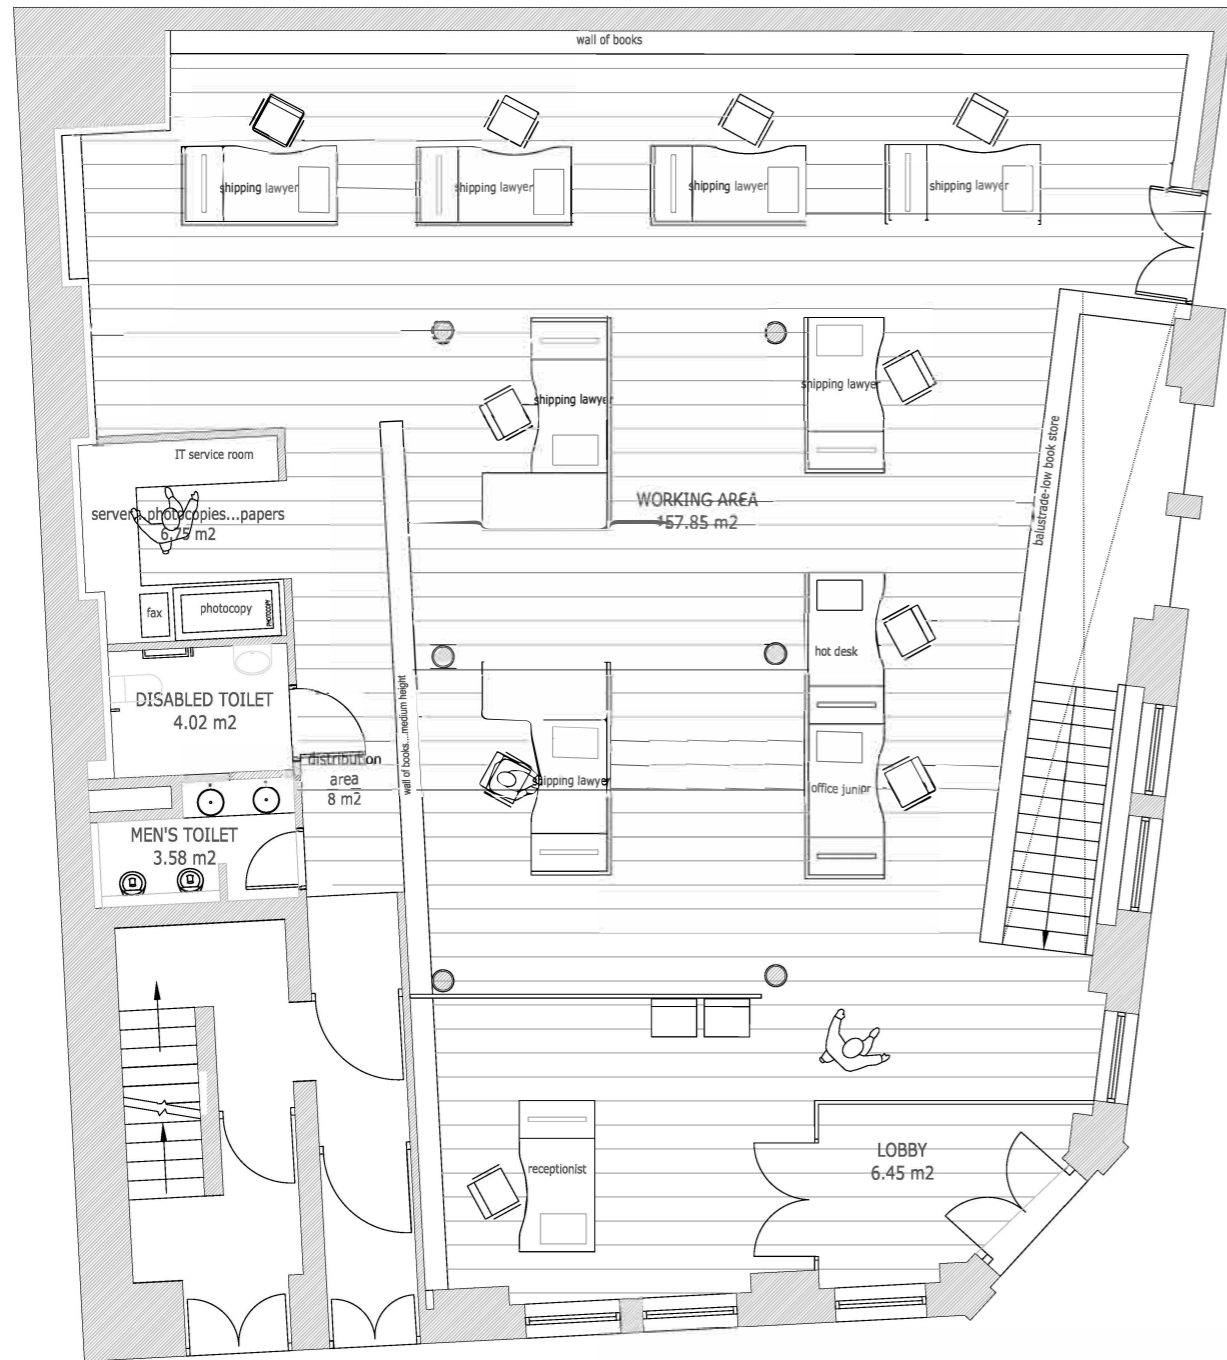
wall of books

shipping lawyer

shipping lawyer

shipping lawyer

shipping lawyer

shipping lawyer

shipping lawyer

IT service room

servers photocopies...papers
6.75 m2

WORKING AREA
157.85 m2

balustrade-low book store

fax

photocopy

hot desk

DISABLED TOILET
4.02 m2

distribution area
8 m2

wall of books...medium height

shipping lawyer

office junior

MEN'S TOILET
3.58 m2

receptionist

LOBBY
6.45 m2